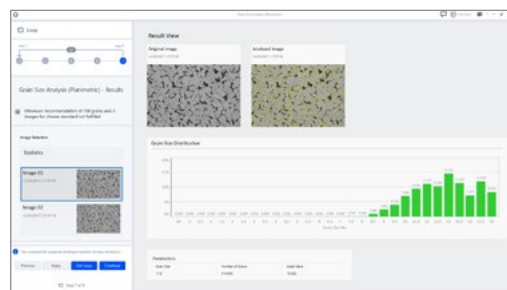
Loop

Grain Size Analysis (Planimetric) - Results

Minimum recommendation of 100 grains and 3 images for chosen standard not fulfilled

Image Selection

Statistics

Image 01

Image 02

Previous

Finish

Step 7 of 8

Result View

Original Image

Analyzed Image

Grain Size Distribution

Parameters

Grain Size

Number of Grains

Standard Value